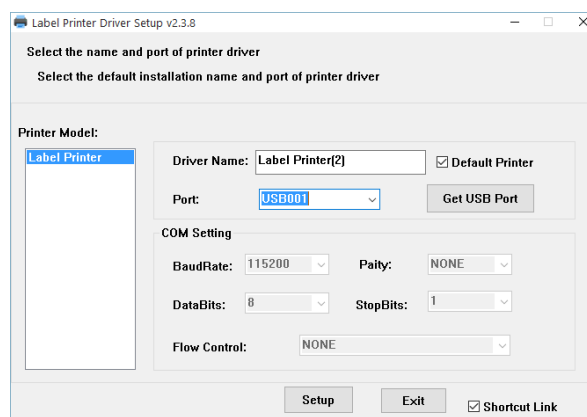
Label Printer Driver Setup v2.3.8

Select the name and port of printer driver

Select the default installation name and port of printer driver

Printer Model:

Label Printer

Driver Name: Label Printer(2)

Default Printer

Port: USB001

Get USB Port

COM Setting

BaudRate: 115200

Paity: NONE

DataBits: 8

StopBits: 1

Flow Control: NONE

Setup

Exit

Shortcut Link